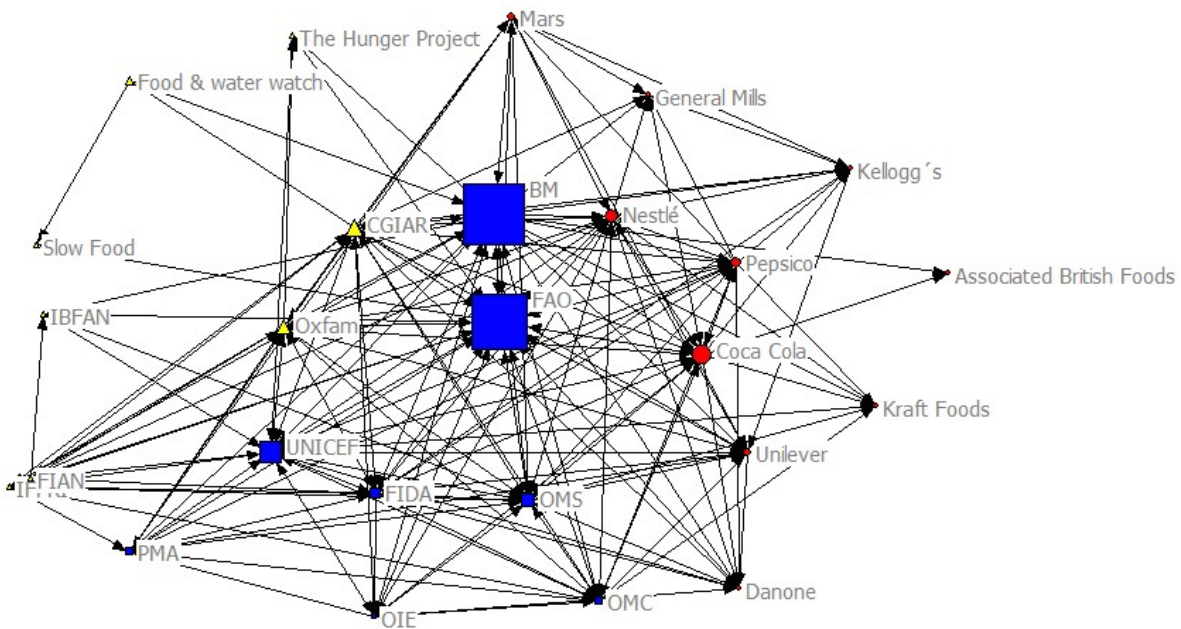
Mars
The Hunger Project
Food & water watch
General Mills
Kellogg´s
BM
Nestlé
CGIAR
Slow Food
Pepsico
Associated British Foods
IBFAN
FAO
Oxfam
Coca Cola
Kraft Foods
UNICEF
Unilever
FIAN
IFPRI
FIDA
OMS
PMA
Danone
OMC
OIE